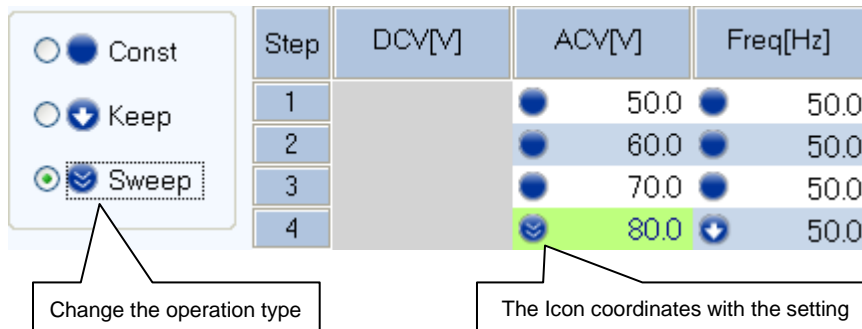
Const

Keep

Sweep

| Step | DCV[V] | ACV[V] | Freq[Hz] |
|---|---|---|---|
| 1 | | 50.0 | 50.0 |
| 2 | | 60.0 | 50.0 |
| 3 | | 70.0 | 50.0 |
| 4 | | 80.0 | 50.0 |

Change the operation type

The Icon coordinates with the setting